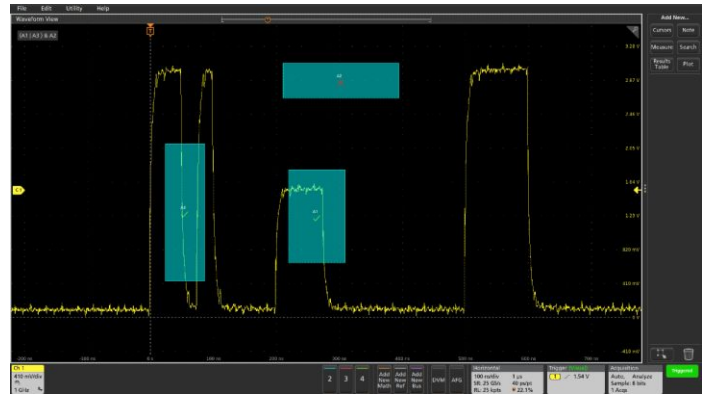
File Edit Utility Help

Waveform View

(A1 | A3) & A2

Add New...

Cursors Note

Measure Search

Results Table Plot

3.28 V

2.87 V

2.46 V

2.05 V

1.64 V

1.23 V

820 mV

410 mV

0 V

-410 mV

A2

A1

A3

C1

-200 ns -100 ns 0 s 100 ns 200 ns 300 ns 400 ns 500 ns 600 ns 700 ns

Ch 1
410 mV/div
1 GHz

2 3 4

Add New Math

Add New Ref

Add New Bus

DVM AFG

Horizontal
100 ns/div 1 µs
SR: 25 GS/s 40 ps/pt
RL: 25 kpts 22.1%

Trigger
1 1.54 V

Acquisition
Auto, Analyze
Sample: 8 bits
1 Acqs

Triggered